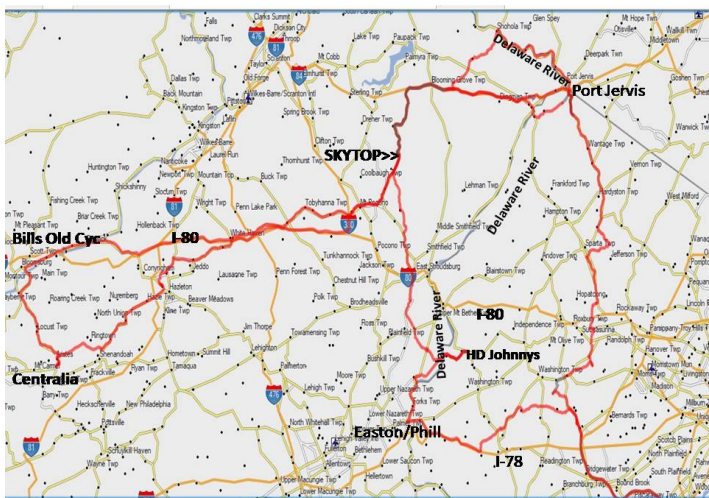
Delaware River
Port Jervis
SKYTOP>>
Delaware River
Bills Old Cyc
I-80
I-80
Delaware River
HD Johnnys
Centralia
Easton/Phill
I-78

Falls
Clarks Summit
Dickson City
Northmoreland Twp
Throop
Taylor
Old Forge
Mt Cobb
Palmyra Twp
Paupack Twp
Glen Spey
Shohola Twp
Mt Hope Twn
Middletown
Deerpark Twn
Goshen Twn
Dallas Twp
Back Mountain
Kingston Twp
Kingston
Wilkes-Barre/Scranton Intl
Spring Brook Twp
Sterling Twp
Blooming Grove Twp
Dingman Twp
Dreher Twp
Clifton Twp
Wantage Twp
Warwick Twn
Huntington Twp
Nanticoke
Wilkes-Barre
Laurel Run
Thornhurst Twp
Vernon Twp
Shickshinny
Newport Twp
Mountain Top
Buck Twp
Lehman Twp
Frankford Twp
Fishing Creek Twp
Briar Creek Twp
Slocum Twp
Coolbaugh Twp
Hardyston Twp
West Milford
Hollenback Twp
Wright Twp
Penn Lake Park
Tobyhanna Twp
Mt Pocono
Middle Smithfield Twp
Hampton Twp
Mt Pleasant Twp
Scott Twp
Bloomsburg
Main Twp
White Haven
Tunkhannock Twp
Pocono Twp
Smithfield Twp
Sparta Twp
Jefferson Twp
Conyngham
Jeddo
Lausanne Twp
Penn Forest Twp
Chestnut Hill Twp
Jackson Twp
East Stroudsburg
Blairstown Twp
Andover Twp
Roaring Creek Twp
Nuremberg
Hazleton
Beaver Meadows
Polk Twp
Brodheadsville
Hopatcong
Rockaway Twp
North Union Twp
Hazle Twp
Kline Twp
Lincoln Park
Locust Twp
Ringtown
Jim Thorpe
Towamensing Twp
Ross Twp
Mt Bethel
Independence Twp
Roxbury Twp
Succasunna
Parsippany
Mt Olive Twp
Randolph Twp
Shenandoah
Lehighton
Bushkill Twp
Hanover Twp
Hometown
Summit Hill
Plainfield Twp
Washington Twp
Morristown
Mahanoy Twp
Ryan Twp
Tamaqua
Palmerton
Lehigh Twp
Moore Twp
Washington
Madison
Barry Twp
Heckscherville
New Philadelphia
Upper Nazareth Twp
Forks Twp
Bernards Twp
Pottsville
Lower Nazareth Twp
North Whitehall Twp
Fullerton
Bethlehem
Schuylkill Haven
Wayne Twp
Lower Saucon Twp
Readington Twp
Bridgewater Twp
South Plainfield
Upper Macungie Twp
Lower Macungie Twp
Branchburg Twp
476
81
84
80
380
80
476
81
78